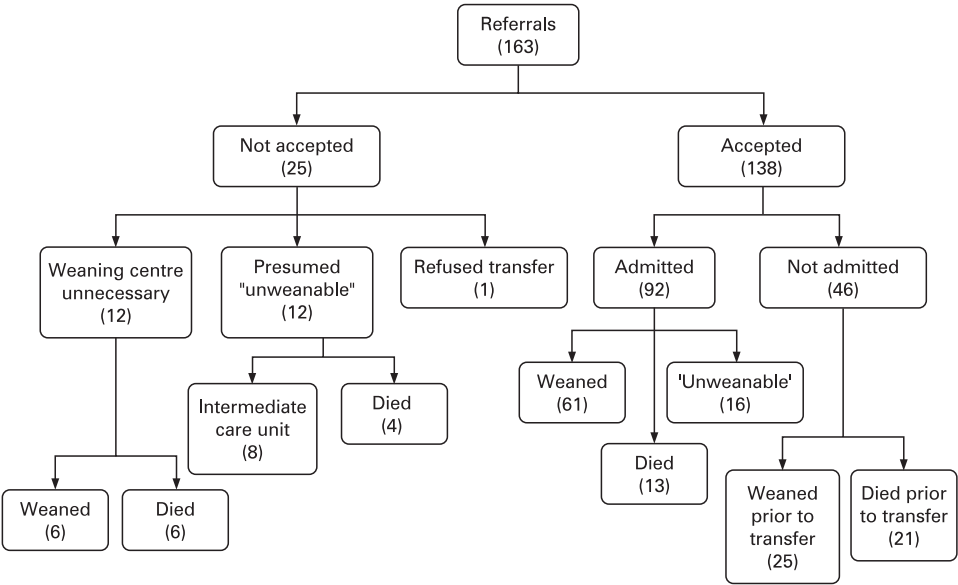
Referrals
(163)

Not accepted
(25)

Accepted
(138)

Weaning centre unnecessary
(12)

Presumed "unweanable"
(12)

Refused transfer
(1)

Admitted
(92)

Not admitted
(46)

Intermediate care unit
(8)

Died
(4)

Weaned
(61)

'Unweanable'
(16)

Died
(13)

Weaned
(6)

Died
(6)

Weaned prior to transfer
(25)

Died prior to transfer
(21)